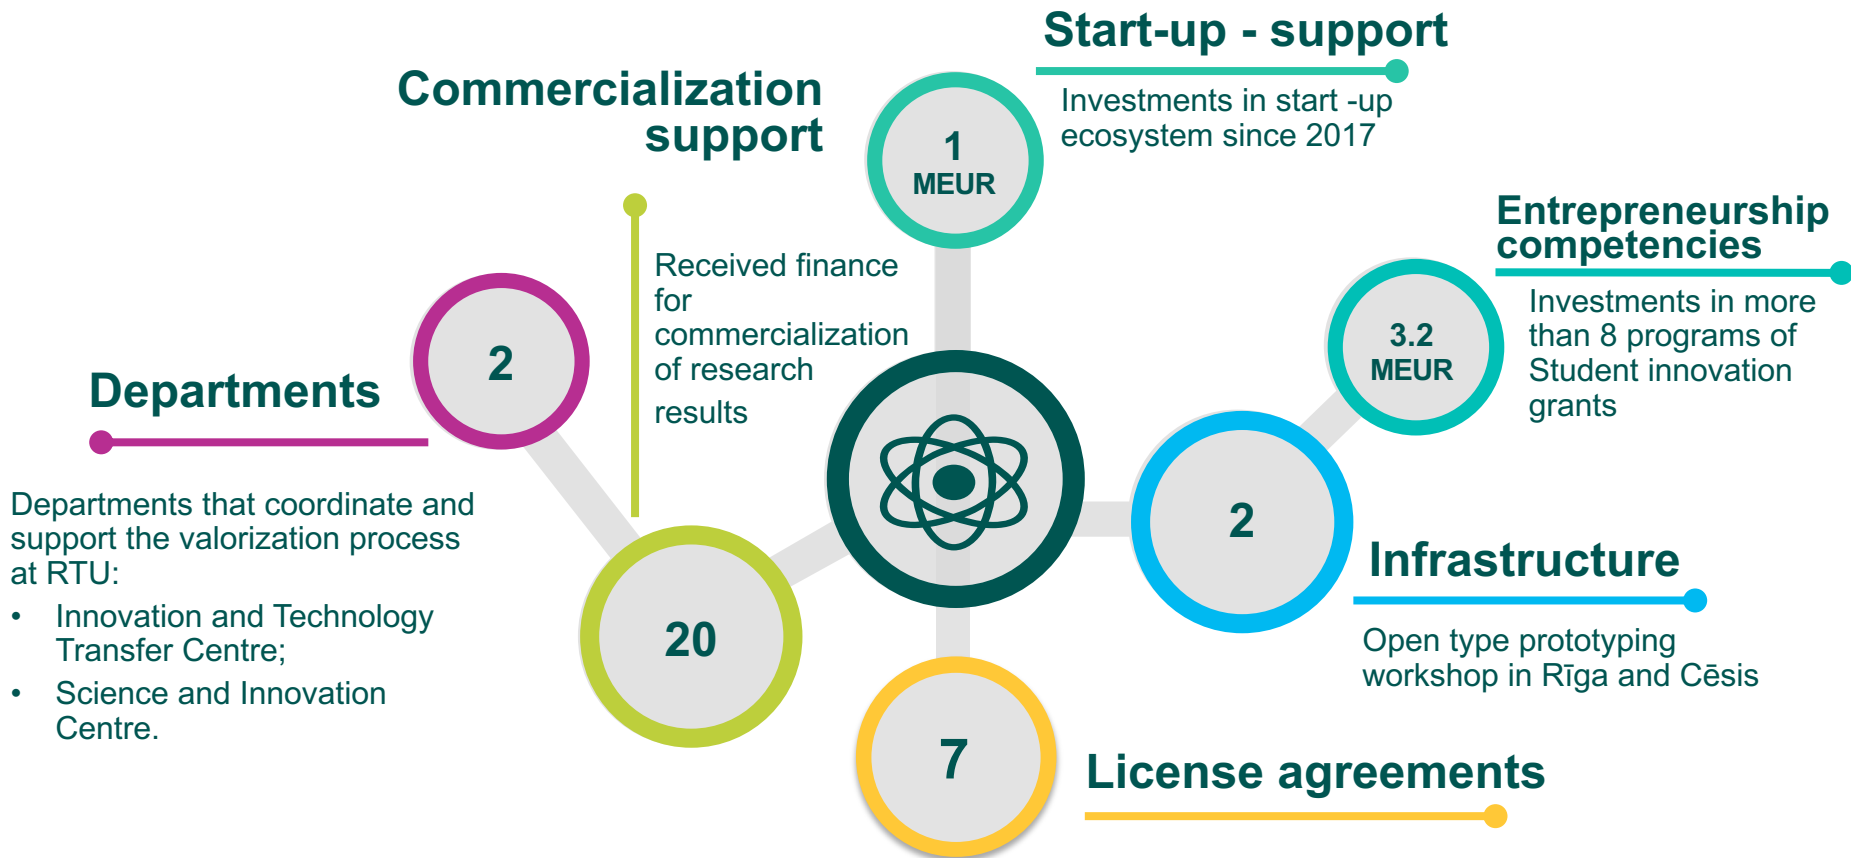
Start-up - support

Investments in start -up ecosystem since 2017

1 MEUR

Commercialization support

Received finance for commercialization of research results

Entrepreneurship competencies

Investments in more than 8 programs of Student innovation grants

3.2 MEUR

2

Departments

Departments that coordinate and support the valorization process at RTU:

• Innovation and Technology Transfer Centre;
• Science and Innovation Centre.

20

2

Infrastructure

Open type prototyping workshop in Rīga and Cēsis

7

License agreements